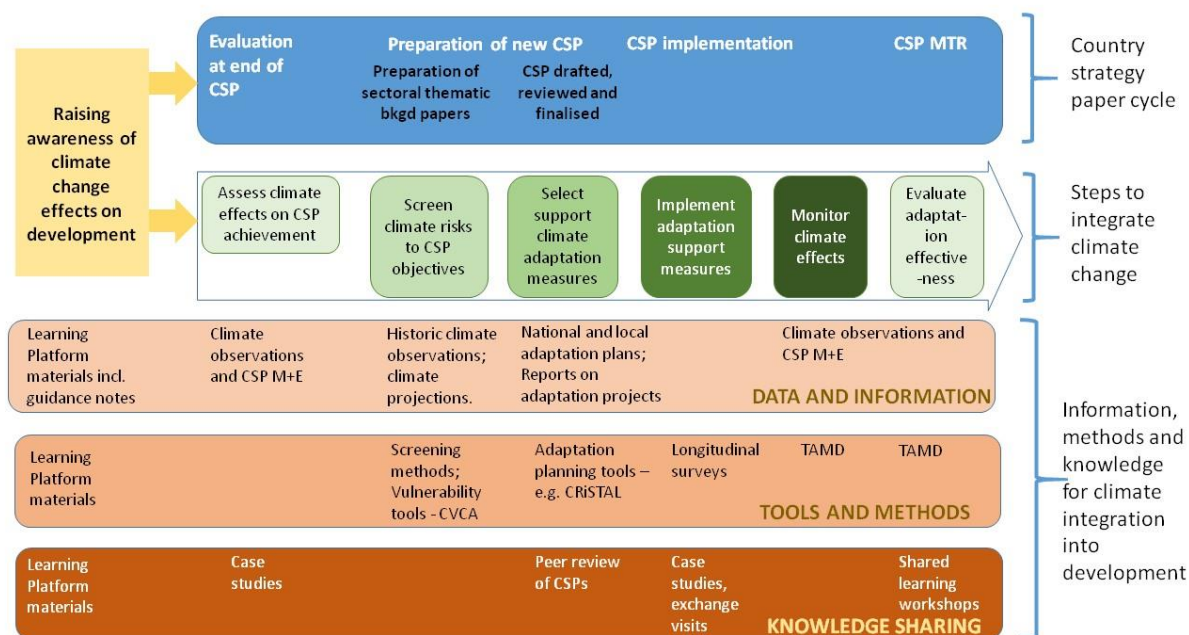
Raising awareness of climate change effects on development

Evaluation at end of CSP

Preparation of new CSP

Preparation of sectoral thematic bkgd papers

CSP drafted, reviewed and finalised

CSP implementation

CSP MTR

Country strategy paper cycle

Assess climate effects on CSP achievement

Screen climate risks to CSP objectives

Select support climate adaptation measures

Implement adaptation support measures

Monitor climate effects

Evaluate adaptation effectiveness

Steps to integrate climate change

Learning Platform materials incl. guidance notes

Climate observations and CSP M+E

Historic climate observations; climate projections.

National and local adaptation plans; Reports on adaptation projects

Climate observations and CSP M+E

DATA AND INFORMATION

Learning Platform materials

Screening methods; Vulnerability tools - CVCA

Adaptation planning tools – e.g. CRiSTAL

Longitudinal surveys

TAMD

TAMD

TOOLS AND METHODS

Learning Platform materials

Case studies

Peer review of CSPs

Case studies, exchange visits

Shared learning workshops

KNOWLEDGE SHARING

Information, methods and knowledge for climate integration into development